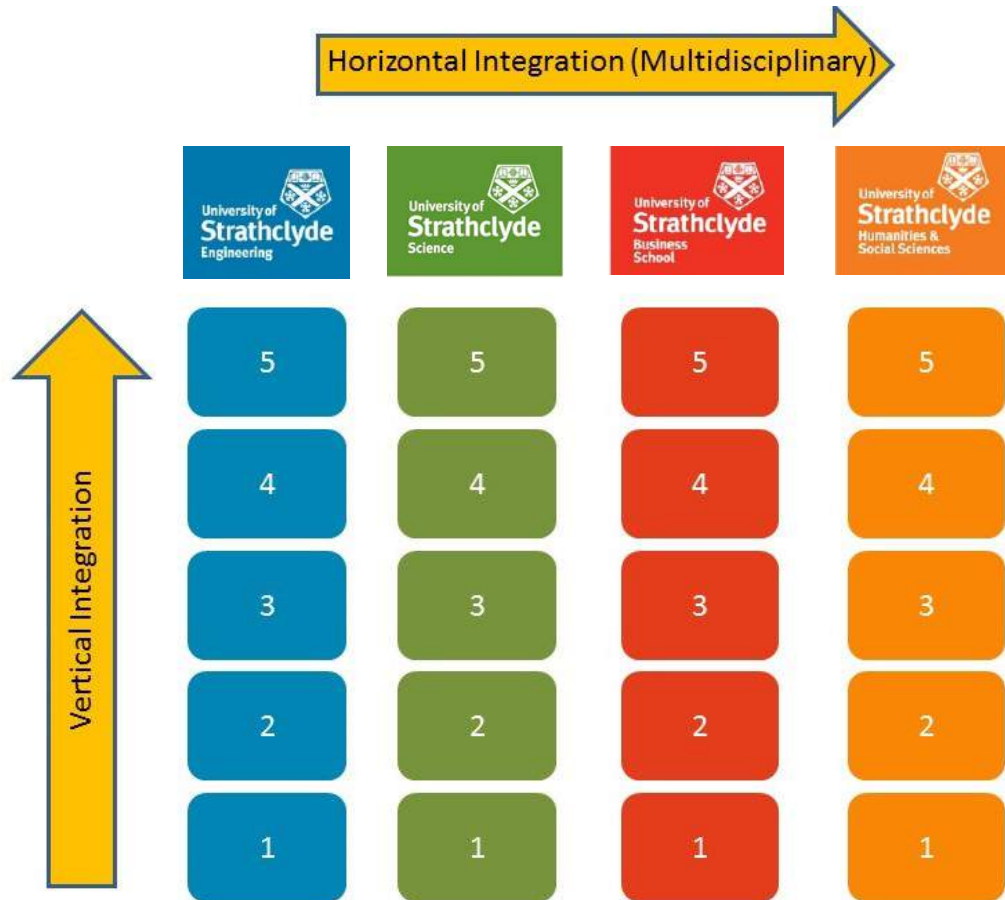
Horizontal Integration (Multidisciplinary)

University of Strathclyde Engineering

University of Strathclyde Science

University of Strathclyde Business School

University of Strathclyde Humanities & Social Sciences

Vertical Integration

| | | | |
|---|---|---|---|
| 5 | 5 | 5 | 5 |
| 4 | 4 | 4 | 4 |
| 3 | 3 | 3 | 3 |
| 2 | 2 | 2 | 2 |
| 1 | 1 | 1 | 1 |